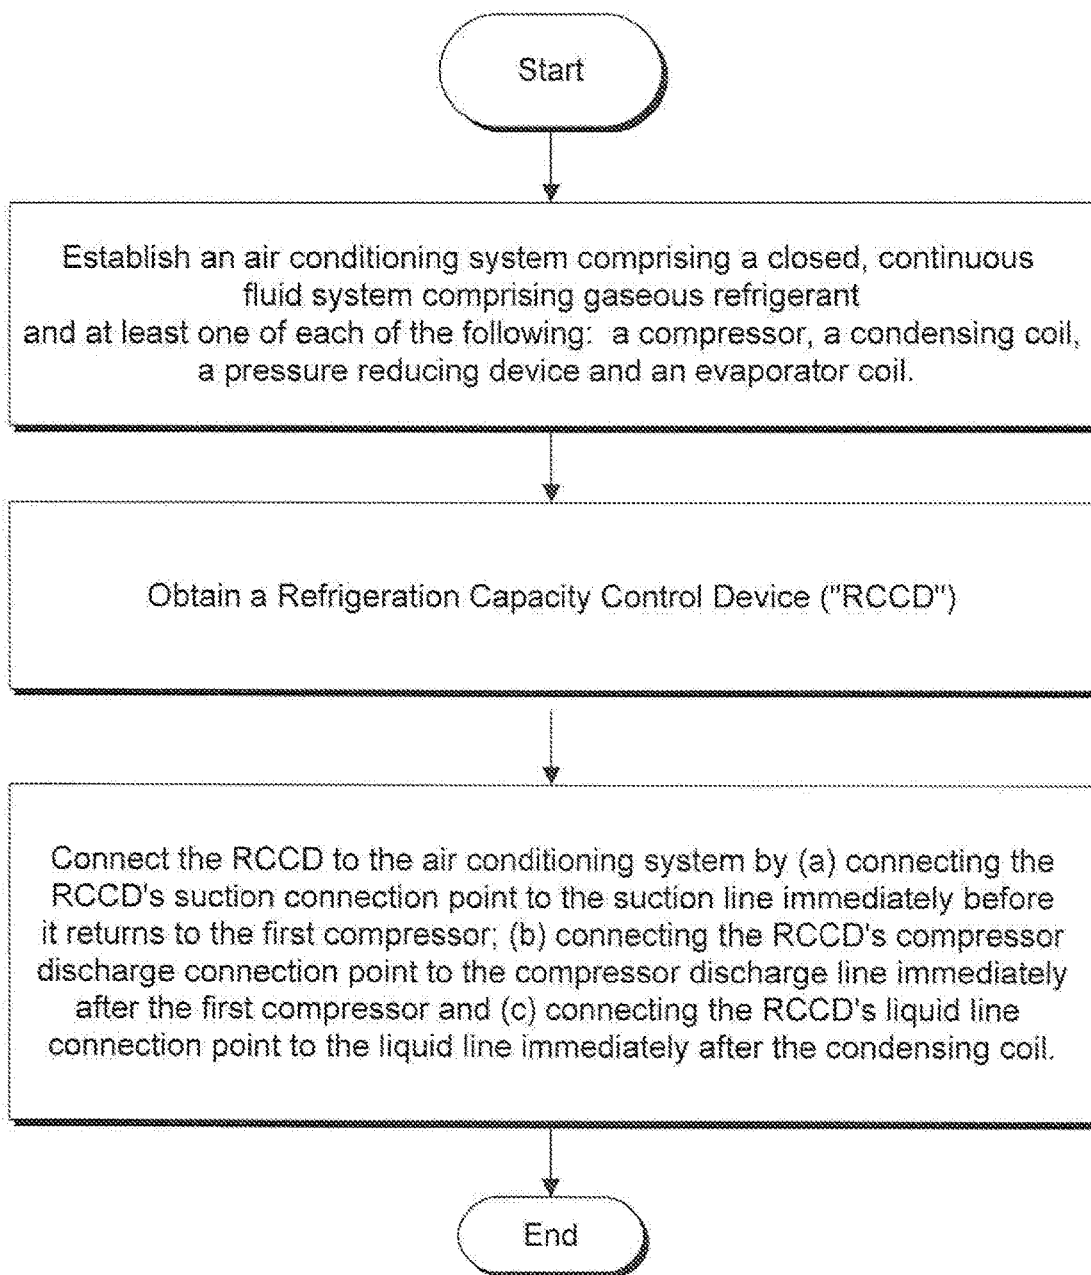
Start

Establish an air conditioning system comprising a closed, continuous fluid system comprising gaseous refrigerant and at least one of each of the following: a compressor, a condensing coil, a pressure reducing device and an evaporator coil.

Obtain a Refrigeration Capacity Control Device ("RCCD")

Connect the RCCD to the air conditioning system by (a) connecting the RCCD's suction connection point to the suction line immediately before it returns to the first compressor; (b) connecting the RCCD's compressor discharge connection point to the compressor discharge line immediately after the first compressor and (c) connecting the RCCD's liquid line connection point to the liquid line immediately after the condensing coil.

End